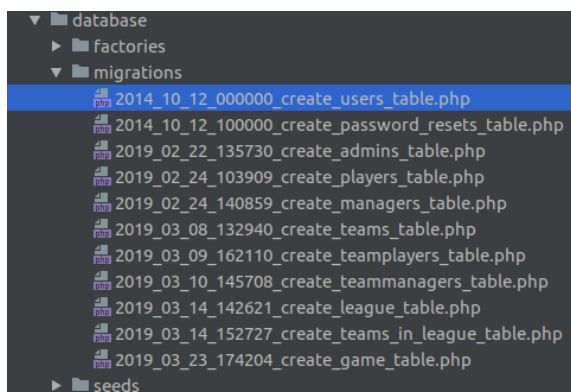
database
factories
migrations
2014_10_12_000000_create_users_table.php
2014_10_12_100000_create_password_resets_table.php
2019_02_22_135730_create_admins_table.php
2019_02_24_103909_create_players_table.php
2019_02_24_140859_create_managers_table.php
2019_03_08_132940_create_teams_table.php
2019_03_09_162110_create_teamplayers_table.php
2019_03_10_145708_create_teammanagers_table.php
2019_03_14_142621_create_league_table.php
2019_03_14_152727_create_teams_in_league_table.php
2019_03_23_174204_create_game_table.php
seeds